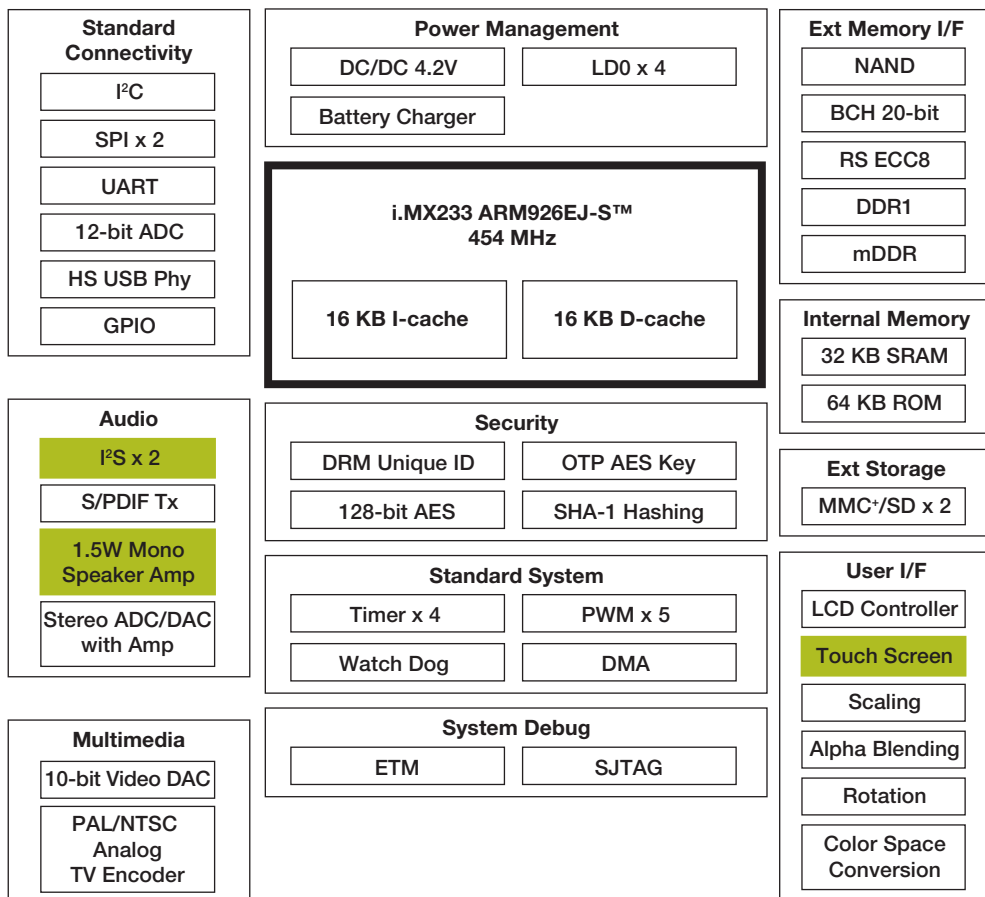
Standard Connectivity
I$^2$C
SPI x 2
UART
12-bit ADC
HS USB Phy
GPIO

Power Management
DC/DC 4.2V
LD0 x 4
Battery Charger

Ext Memory I/F
NAND
BCH 20-bit
RS ECC8
DDR1
mDDR

i.MX233 ARM926EJ-S™
454 MHz
16 KB I-cache
16 KB D-cache

Internal Memory
32 KB SRAM
64 KB ROM

Audio
I$^2$S x 2
S/PDIF Tx
1.5W Mono Speaker Amp
Stereo ADC/DAC with Amp

Security
DRM Unique ID
OTP AES Key
128-bit AES
SHA-1 Hashing

Ext Storage
MMC$^+$/SD x 2

Standard System
Timer x 4
PWM x 5
Watch Dog
DMA

User I/F
LCD Controller
Touch Screen
Scaling
Alpha Blending
Rotation
Color Space Conversion

Multimedia
10-bit Video DAC
PAL/NTSC Analog TV Encoder

System Debug
ETM
SJTAG